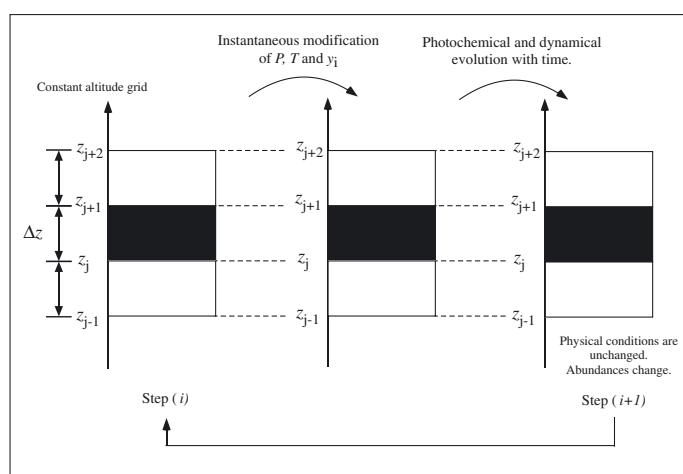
Instantaneous modification of $P$, $T$ and $y_i$

Photochemical and dynamical evolution with time.

Constant altitude grid

$z_{j+2}$
$z_{j+1}$
$\Delta z$
$z_j$
$z_{j-1}$

$z_{j+2}$
$z_{j+1}$
$z_j$
$z_{j-1}$

$z_{j+2}$
$z_{j+1}$
$z_j$
$z_{j-1}$

Physical conditions are unchanged. Abundances change.

Step ( $i$ )

Step ( $i+1$ )